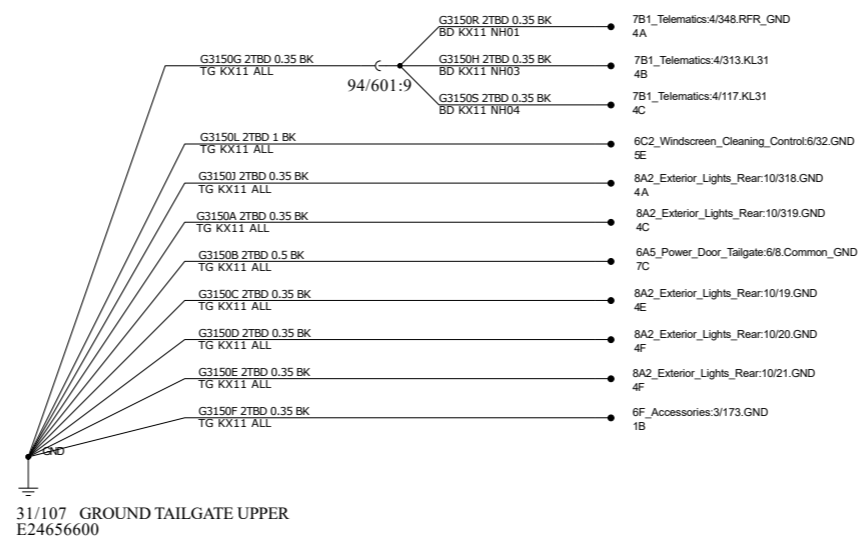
G3150R 2TBD 0.35 BK
BD KX11 NH01

7B1_Telematics:4/348.RFR_GND
4A

G3150G 2TBD 0.35 BK
TG KX11 ALL

G3150H 2TBD 0.35 BK
BD KX11 NH03

7B1_Telematics:4/313.KL31
4B

94/601:9

G3150S 2TBD 0.35 BK
BD KX11 NH04

7B1_Telematics:4/117.KL31
4C

G3150L 2TBD 1 BK
TG KX11 ALL

6C2_Windscreen_Cleaning_Control:6/32.GND
5E

G3150J 2TBD 0.35 BK
TG KX11 ALL

8A2_Exterior_Lights_Rear:10/318.GND
4A

G3150A 2TBD 0.35 BK
TG KX11 ALL

8A2_Exterior_Lights_Rear:10/319.GND
4C

G3150B 2TBD 0.5 BK
TG KX11 ALL

6A5_Power_Door_Tailgate:6/8.Common_GND
7C

G3150C 2TBD 0.35 BK
TG KX11 ALL

8A2_Exterior_Lights_Rear:10/19.GND
4E

G3150D 2TBD 0.35 BK
TG KX11 ALL

8A2_Exterior_Lights_Rear:10/20.GND
4F

G3150E 2TBD 0.35 BK
TG KX11 ALL

8A2_Exterior_Lights_Rear:10/21.GND
4F

G3150F 2TBD 0.35 BK
TG KX11 ALL

6F_Accessories:3/173.GND
1B

GND

31/107 GROUND TAILGATE UPPER
E24656600